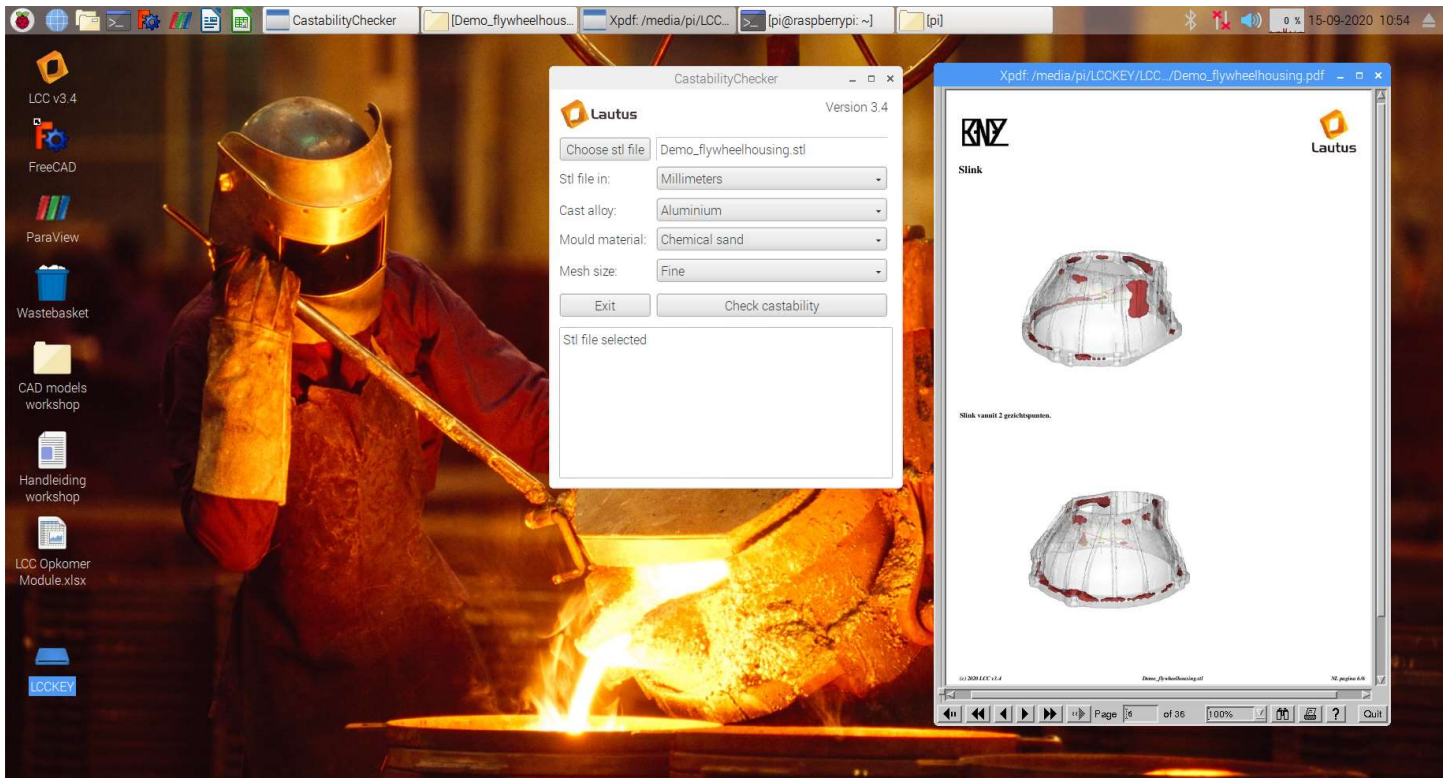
CastabilityChecker
[Demo_flywheelhous...
Xpdf: /media/pi/LCC...
[pi@raspberrypi: ~]
[pi]
0 %
15-09-2020 10:54

LCC v3.4
FreeCAD
ParaView
Wastebasket
CAD models workshop
Handleiding workshop
LCC Opkomer Module.xlsx
LCCKEY

CastabilityChecker
Lautus
Version 3.4
Choose stl file
Demo_flywheelhousing.stl
Stl file in:
Millimeters
Cast alloy:
Aluminium
Mould material:
Chemical sand
Mesh size:
Fine
Exit
Check castability
Stl file selected

Xpdf: /media/pi/LCCKEY/LCC.../Demo_flywheelhousing.pdf
KNZ
Lautus
Slink
Slink vanuit 2 gezichtspunten.
(c) 2020 LCC v3.4
Demo_flywheelhousing.stl
NL pagina 6/6
Page 6
of 36
100%
Quit